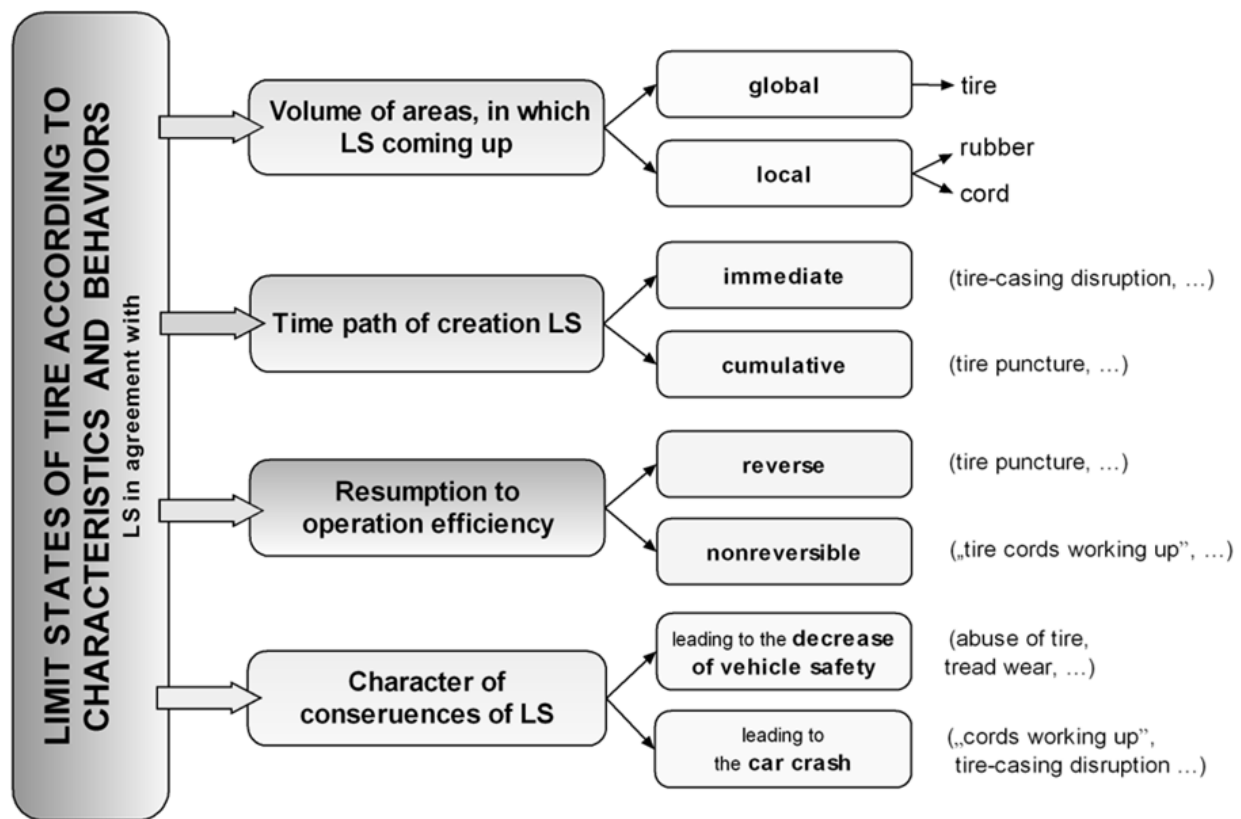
LIMIT STATES OF TIRE ACCORDING TO CHARACTERISTICS AND BEHAVIORS
LS in agreement with

Volume of areas, in which LS coming up

global

tire

local

rubber

cord

Time path of creation LS

immediate

(tire-casing disruption, ...)

cumulative

(tire puncture, ...)

Resumption to operation efficiency

reverse

(tire puncture, ...)

nonreversible

(„tire cords working up", ...)

Character of conseruences of LS

leading to the decrease of vehicle safety

(abuse of tire, tread wear, ...)

leading to the car crash

(„cords working up", tire-casing disruption ...)